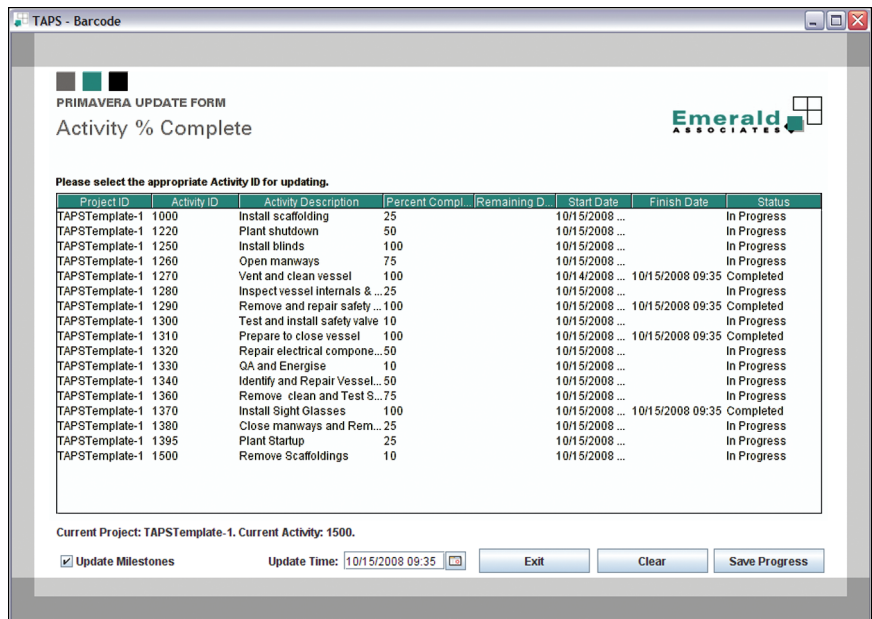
TAPS - Barcode

PRIMAVERA UPDATE FORM
Activity % Complete

Emerald
ASSOCIATES

Please select the appropriate Activity ID for updating.

| Project ID | Activity ID | Activity Description | Percent Compl... | Remaining D... | Start Date | Finish Date | Status |
|---|---|---|---|---|---|---|---|
| TAPSTemplate-1 | 1000 | Install scaffolding | 25 | | 10/15/2008 ... | | In Progress |
| TAPSTemplate-1 | 1220 | Plant shutdown | 50 | | 10/15/2008 ... | | In Progress |
| TAPSTemplate-1 | 1250 | Install blinds | 100 | | 10/15/2008 ... | | In Progress |
| TAPSTemplate-1 | 1260 | Open manways | 75 | | 10/15/2008 ... | | In Progress |
| TAPSTemplate-1 | 1270 | Vent and clean vessel | 100 | | 10/14/2008 ... | 10/15/2008 09:35 | Completed |
| TAPSTemplate-1 | 1280 | Inspect vessel internals & ... | 25 | | 10/15/2008 ... | | In Progress |
| TAPSTemplate-1 | 1290 | Remove and repair safety ... | 100 | | 10/15/2008 ... | 10/15/2008 09:35 | Completed |
| TAPSTemplate-1 | 1300 | Test and install safety valve | 10 | | 10/15/2008 ... | | In Progress |
| TAPSTemplate-1 | 1310 | Prepare to close vessel | 100 | | 10/15/2008 ... | 10/15/2008 09:35 | Completed |
| TAPSTemplate-1 | 1320 | Repair electrical compone... | 50 | | 10/15/2008 ... | | In Progress |
| TAPSTemplate-1 | 1330 | QA and Energise | 10 | | 10/15/2008 ... | | In Progress |
| TAPSTemplate-1 | 1340 | Identify and Repair Vessel... | 50 | | 10/15/2008 ... | | In Progress |
| TAPSTemplate-1 | 1360 | Remove clean and Test S... | 75 | | 10/15/2008 ... | | In Progress |
| TAPSTemplate-1 | 1370 | Install Sight Glasses | 100 | | 10/15/2008 ... | 10/15/2008 09:35 | Completed |
| TAPSTemplate-1 | 1380 | Close manways and Rem... | 25 | | 10/15/2008 ... | | In Progress |
| TAPSTemplate-1 | 1395 | Plant Startup | 25 | | 10/15/2008 ... | | In Progress |
| TAPSTemplate-1 | 1500 | Remove Scaffoldings | 10 | | 10/15/2008 ... | | In Progress |

Current Project: TAPSTemplate-1. Current Activity: 1500.

Update Milestones
Update Time: 10/15/2008 09:35
Exit
Clear
Save Progress